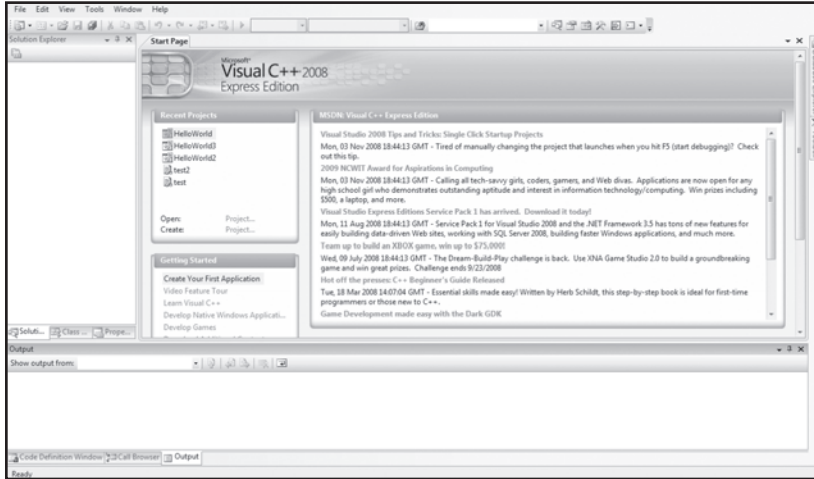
File Edit View Tools Window Help

Solution Explorer

Start Page

Microsoft Visual C++ 2008 Express Edition

Recent Projects

HelloWorld
HelloWorld3
HelloWorld2
test2
test

Open: Project...
Create: Project...

Getting Started

Create Your First Application
Video Feature Tour
Learn Visual C++
Develop Native Windows Applicati...
Develop Games

MSDN: Visual C++ Express Edition

Visual Studio 2008 Tips and Tricks: Single Click Startup Projects
Mon, 03 Nov 2008 18:44:13 GMT - Tired of manually changing the project that launches when you hit F5 (start debugging)? Check out this tip.

2009 NCWIT Award for Aspirations in Computing
Mon, 03 Nov 2008 18:44:13 GMT - Calling all tech-savvy girls, coders, gamers, and Web divas. Applications are now open for any high school girl who demonstrates outstanding aptitude and interest in information technology/computing. Win prizes including $500, a laptop, and more.

Visual Studio Express Editions Service Pack 1 has arrived. Download it today!
Mon, 11 Aug 2008 18:44:13 GMT - Service Pack 1 for Visual Studio 2008 and the .NET Framework 3.5 has tons of new features for easily building data-driven Web sites, working with SQL Server 2008, building faster Windows applications, and much more.

Team up to build an XBOX game, win up to $75,000!
Wed, 09 July 2008 18:44:13 GMT - The Dream-Build-Play challenge is back. Use XNA Game Studio 2.0 to build a groundbreaking game and win great prizes. Challenge ends 9/23/2008

Hot off the presses: C++ Beginner's Guide Released
Tue, 18 Mar 2008 14:07:04 GMT - Essential skills made easy! Written by Herb Schildt, this step-by-step book is ideal for first-time programmers or those new to C++.

Game Development made easy with the Dark GDK

Soluti... Class ... Prope...

Output

Show output from:

Code Definition Window Call Browser Output

Ready